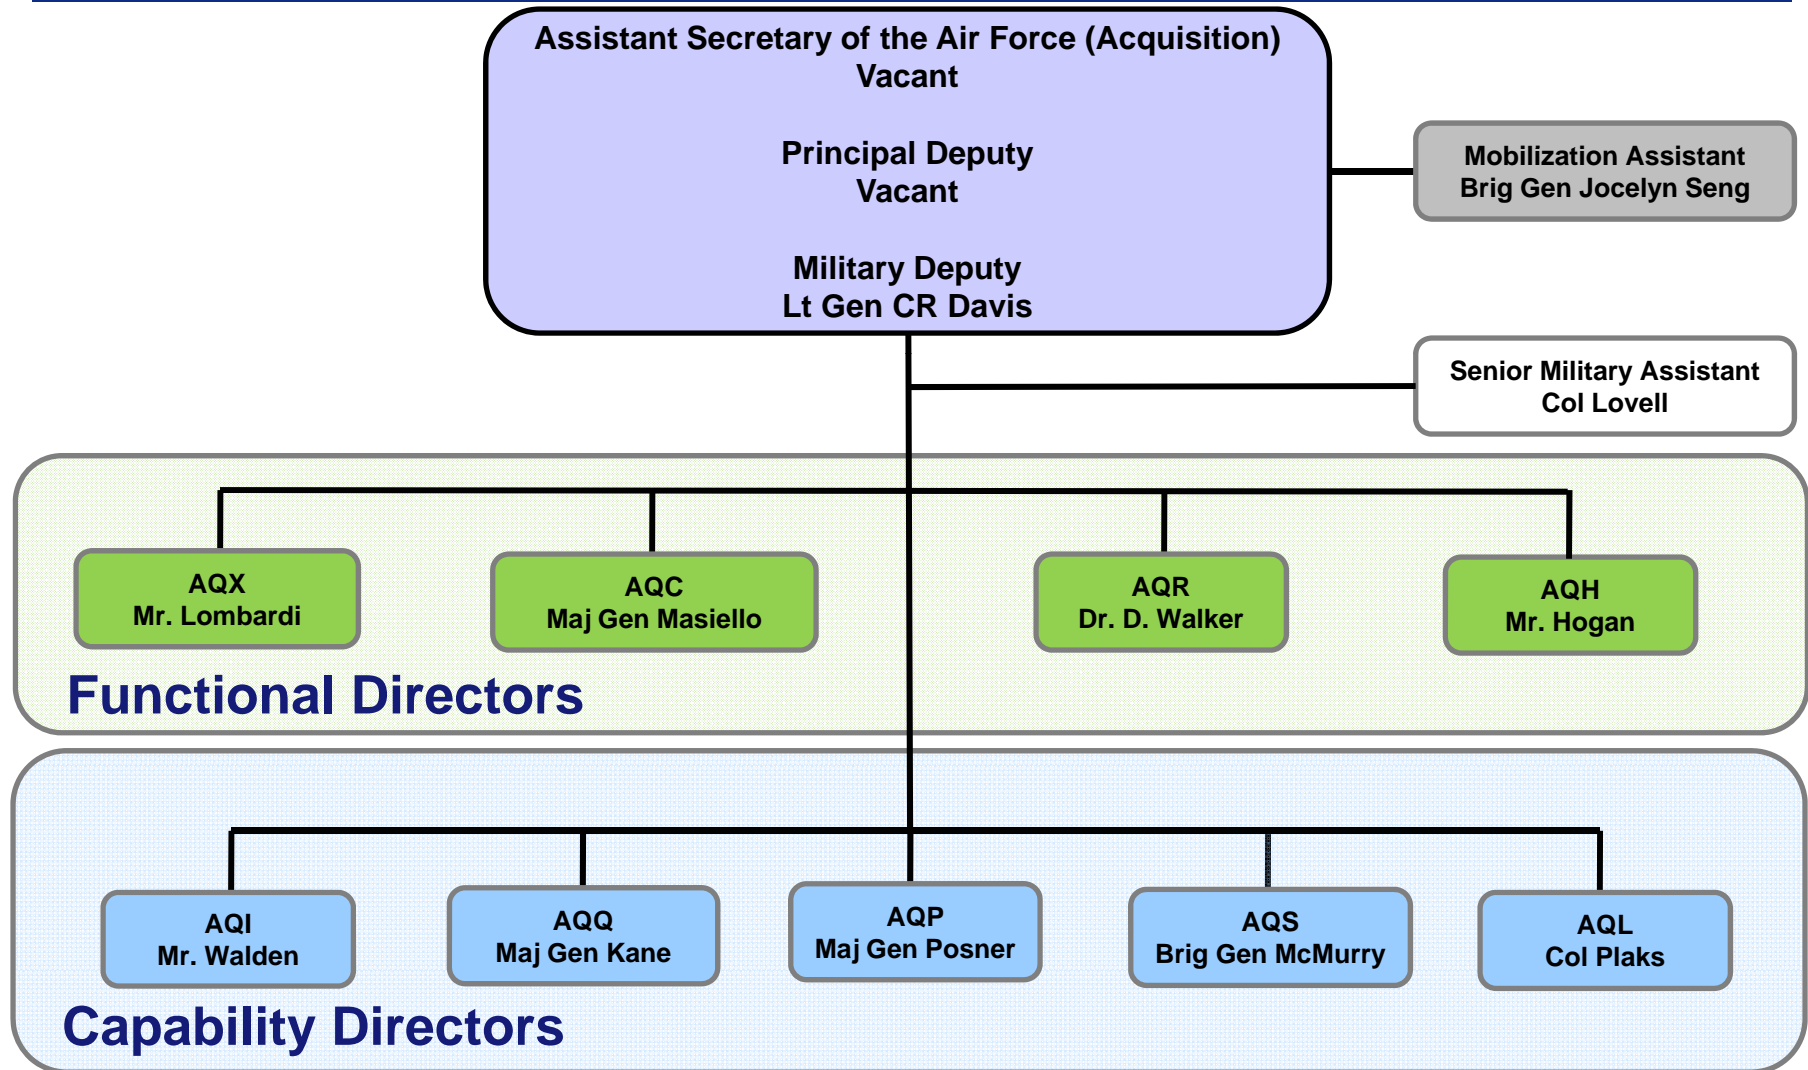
Assistant Secretary of the Air Force (Acquisition)
Vacant

Principal Deputy
Vacant

Military Deputy
Lt Gen CR Davis

Mobilization Assistant
Brig Gen Jocelyn Seng

Senior Military Assistant
Col Lovell

AQX
Mr. Lombardi

AQC
Maj Gen Masiello

AQR
Dr. D. Walker

AQH
Mr. Hogan

Functional Directors

AQI
Mr. Walden

AQQ
Maj Gen Kane

AQP
Maj Gen Posner

AQS
Brig Gen McMurry

AQL
Col Plaks

Capability Directors